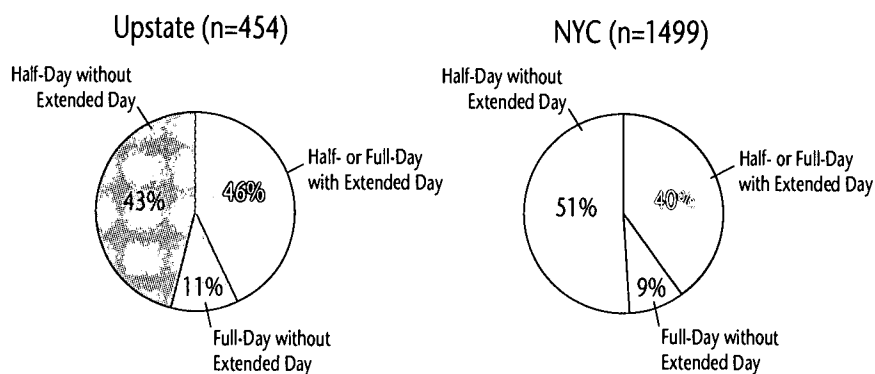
Upstate (n=454)

Half-Day without Extended Day

43%

46%

Half- or Full-Day with Extended Day

11%

Full-Day without Extended Day

NYC (n=1499)

Half-Day without Extended Day

51%

40%

Half- or Full-Day with Extended Day

9%

Full-Day without Extended Day